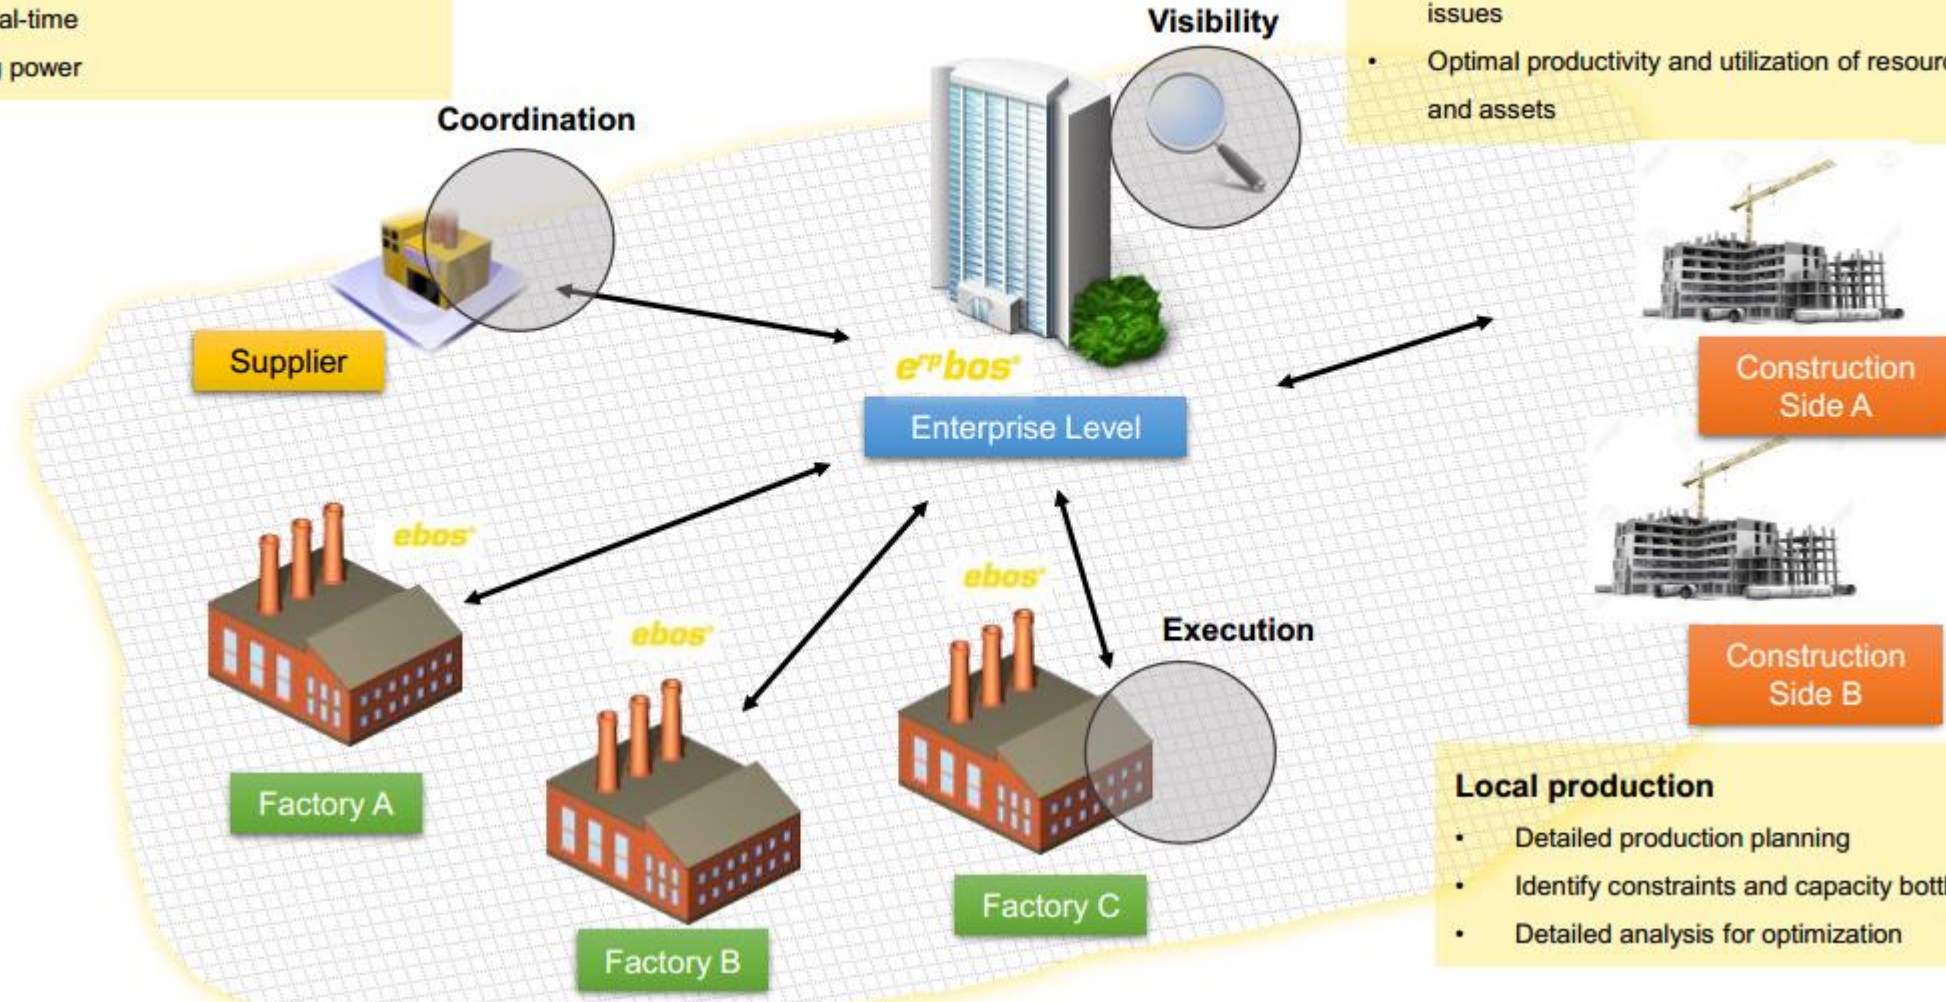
al-time
power

Coordination

Visibility

issues

• Optimal productivity and utilization of resour
and assets

Supplier

$e^{rp}bos$

Enterprise Level

Construction Side A

Construction Side B

ebos

ebos

ebos

Execution

Factory A

Factory B

Factory C

Local production

• Detailed production planning
• Identify constraints and capacity bott
• Detailed analysis for optimization